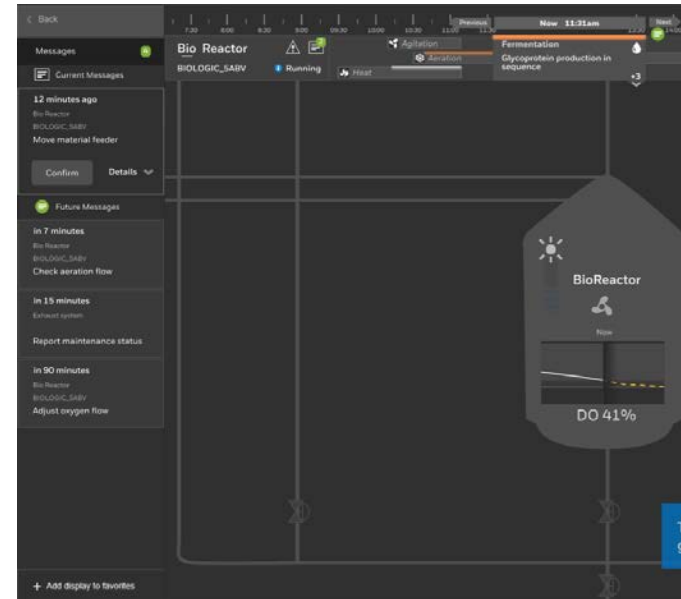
< Back

7:30 8:00 8:30 9:00 09:30 10:00 10:30 11:00 11:30

Previous

Now 11:31am

Next

Messages

Current Messages

12 minutes ago

Bio Reactor

BIOLOGIC_SABV

Move material feeder

Confirm

Details

Future Messages

in 7 minutes

Bio Reactor

BIOLOGIC_SABV

Check aeration flow

in 15 minutes

Exhaust system

Report maintenance status

in 90 minutes

Bio Reactor

BIOLOGIC_SABV

Adjust oxygen flow

+ Add display to favorites

Bio Reactor

BIOLOGIC_SABV

Running

Agitation

Aeration

Heat

Fermentation

Glycoprotein production in sequence

+3

BioReactor

Now

DO 41%